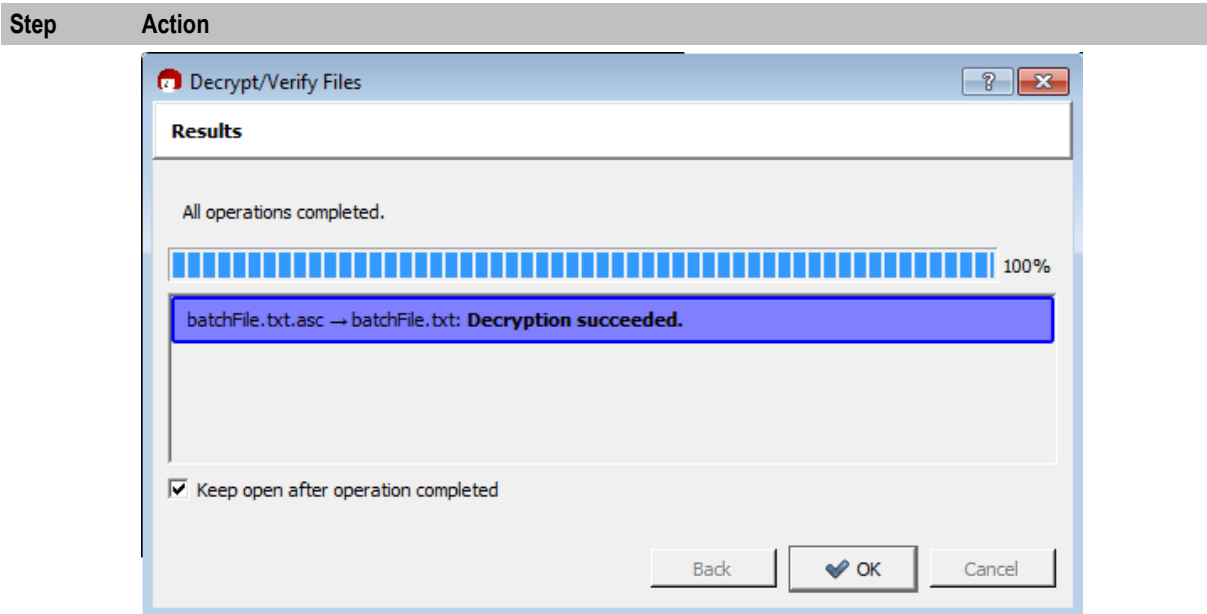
| Step | Action |
|---|---|

Decrypt/Verify Files

?

Results

All operations completed.

100%

batchFile.txt.asc → batchFile.txt: **Decryption succeeded.**

Keep open after operation completed

Back

OK

Cancel